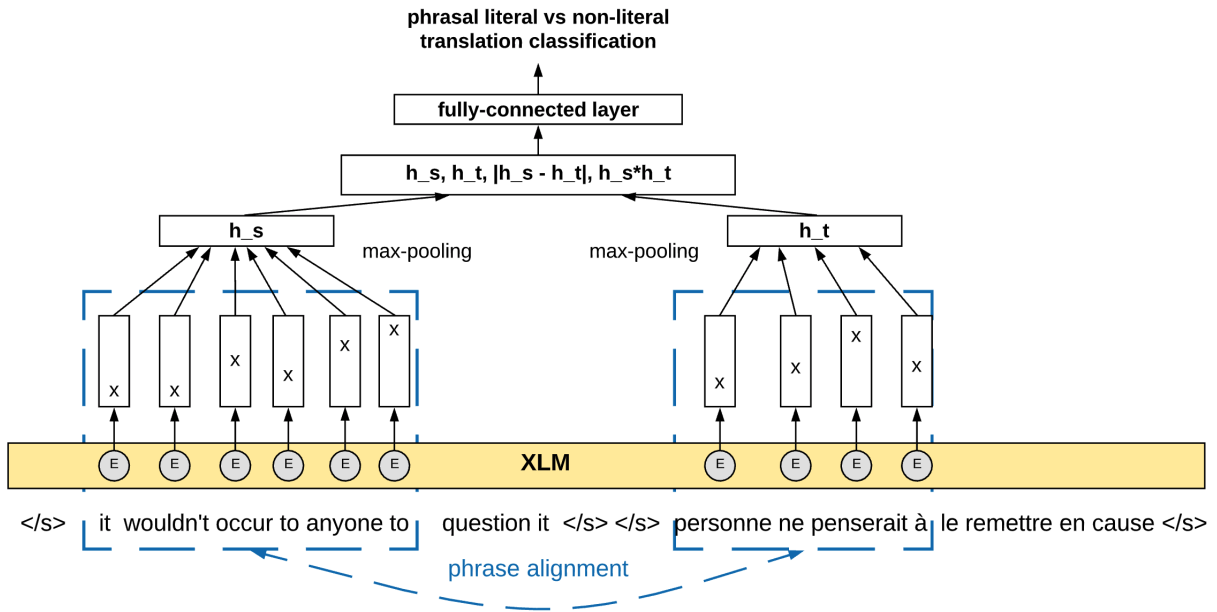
phrasal literal vs non-literal translation classification

fully-connected layer

h_s, h_t, |h_s - h_t|, h_s*h_t

h_s

max-pooling

max-pooling

h_t

x x x x x x

x x x x

E E E E E E

XLM

E E E E

</s> it wouldn't occur to anyone to question it </s> </s> personne ne penserait à le remettre en cause </s>

phrase alignment